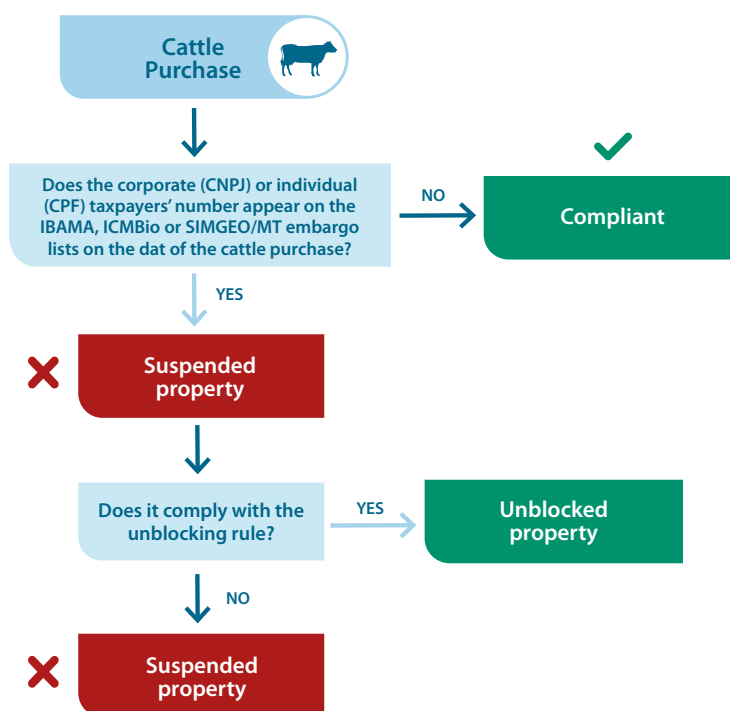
Cattle Purchase

Does the corporate (CNPJ) or individual (CPF) taxpayers' number appear on the IBAMA, ICMBio or SIMGEO/MT embargo lists on the dat of the cattle purchase?

NO

Compliant

YES

Suspended property

Does it comply with the unblocking rule?

YES

Unblocked property

NO

Suspended property